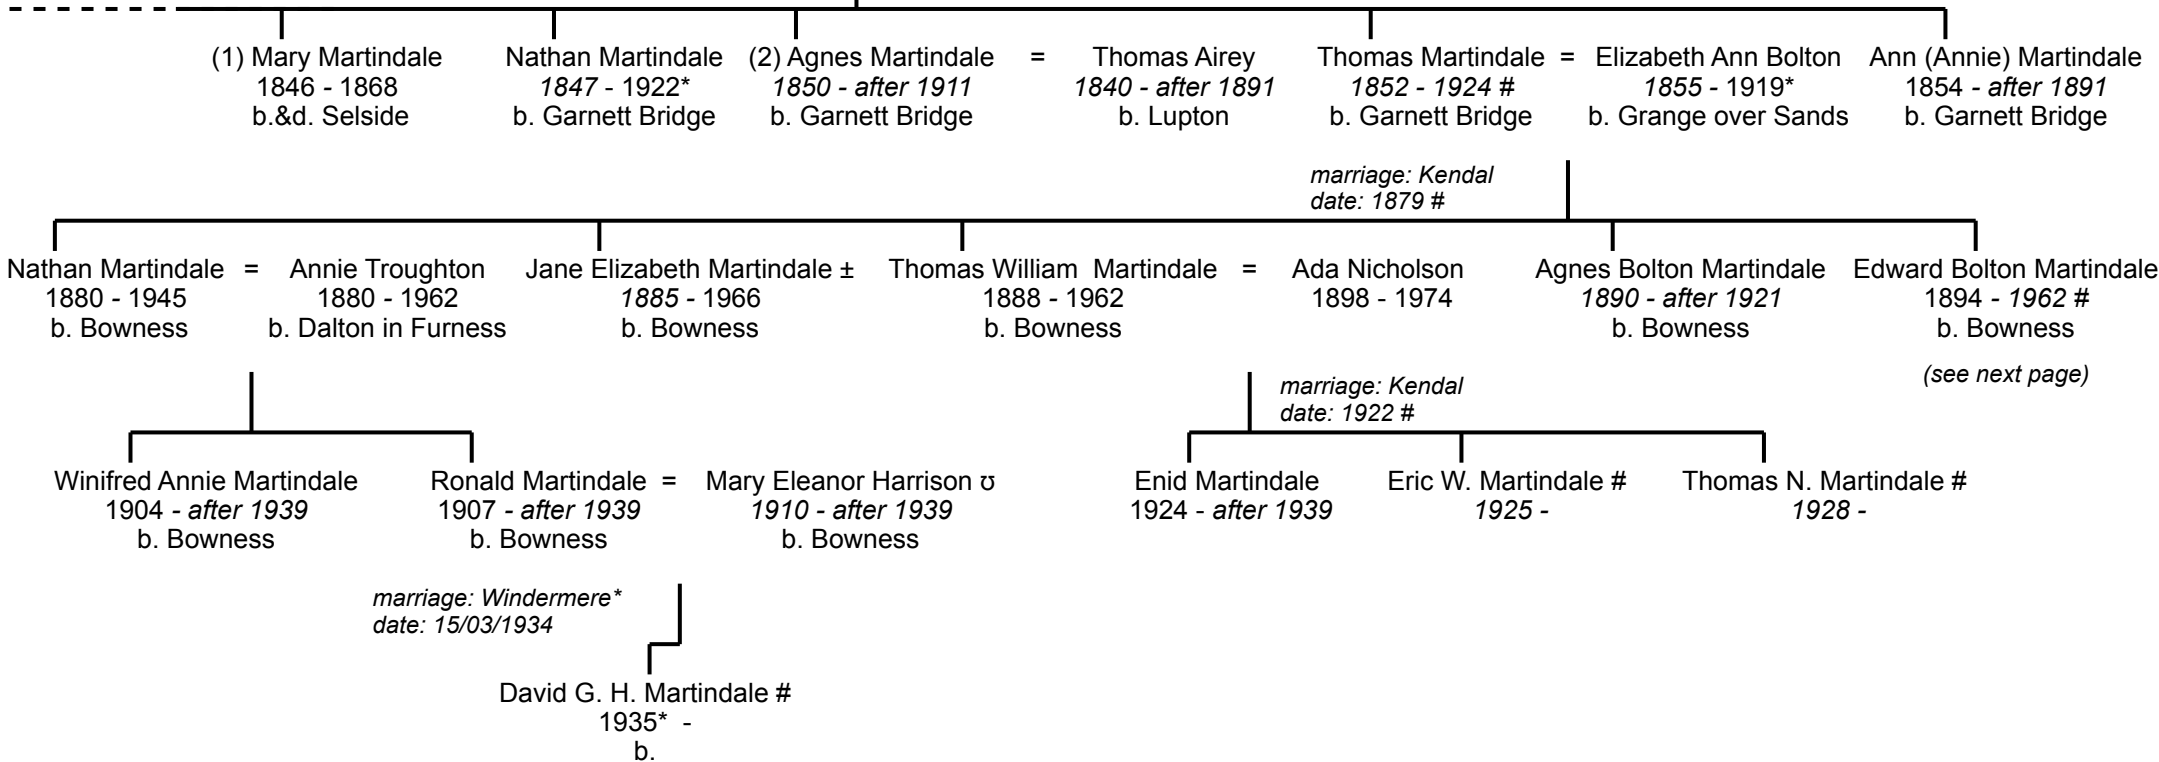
(1) Mary Martindale
1846 - 1868
b.&d. Selside

Nathan Martindale
1847 - 1922*
b. Garnett Bridge

(2) Agnes Martindale = Thomas Airey
1850 - after 1911
b. Garnett Bridge

Thomas Airey
1840 - after 1891
b. Lupton

Thomas Martindale = Elizabeth Ann Bolton
1852 - 1924 #
b. Garnett Bridge

Elizabeth Ann Bolton
1855 - 1919*
b. Grange over Sands

Ann (Annie) Martindale
1854 - after 1891
b. Garnett Bridge

marriage: Kendal
date: 1879 #

Nathan Martindale = Annie Troughton
1880 - 1945
b. Bowness

Annie Troughton
1880 - 1962
b. Dalton in Furness

Jane Elizabeth Martindale ±
1885 - 1966
b. Bowness

Thomas William Martindale = Ada Nicholson
1888 - 1962
b. Bowness

Ada Nicholson
1898 - 1974

Agnes Bolton Martindale
1890 - after 1921
b. Bowness

Edward Bolton Martindale
1894 - 1962 #
b. Bowness

(see next page)

marriage: Kendal
date: 1922 #

Winifred Annie Martindale
1904 - after 1939
b. Bowness

Ronald Martindale = Mary Eleanor Harrison ʊ
1907 - after 1939
b. Bowness

Mary Eleanor Harrison ʊ
1910 - after 1939
b. Bowness

Enid Martindale
1924 - after 1939

Eric W. Martindale #
1925 -

Thomas N. Martindale #
1928 -

marriage: Windermere*
date: 15/03/1934

David G. H. Martindale #
1935* -
b.